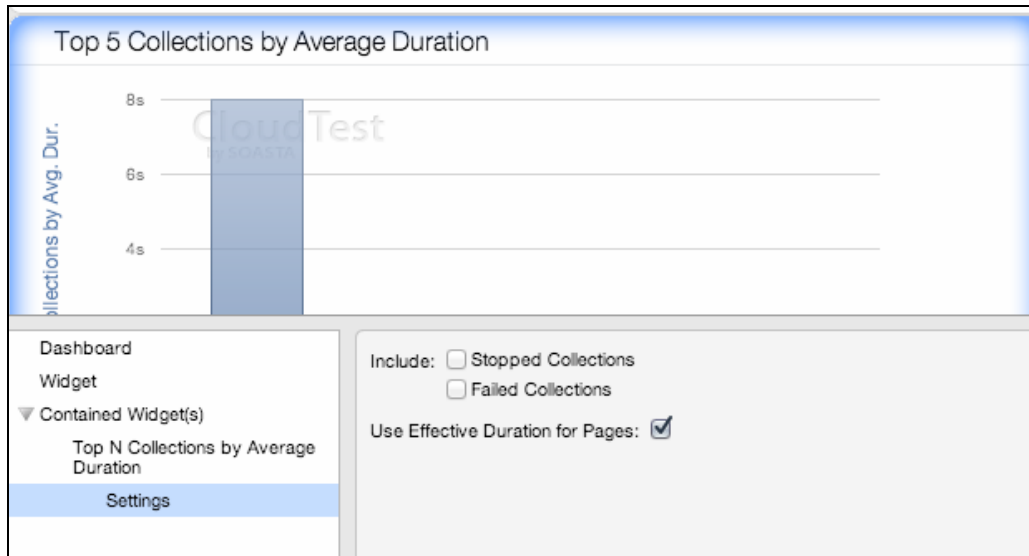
Top 5 Collections by Average Duration

ollections by Avg. Dur.

8s

6s

4s

CloudTest by SOASTA

Dashboard

Widget

Contained Widget(s)

Top N Collections by Average Duration

Settings

Include: Stopped Collections

Failed Collections

Use Effective Duration for Pages: